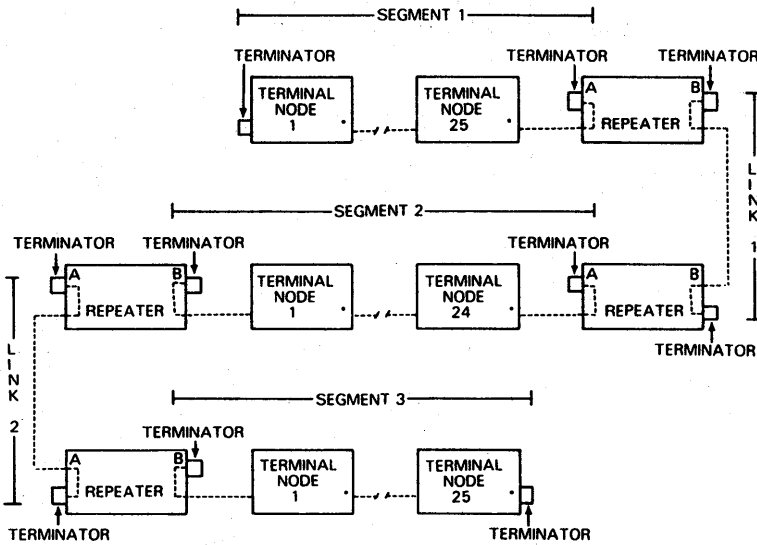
SEGMENT 1

TERMINATOR

TERMINAL NODE 1

TERMINAL NODE 25

TERMINATOR

TERMINATOR

A

B

REPEATER

LINK 1

SEGMENT 2

TERMINATOR

TERMINATOR

A

B

REPEATER

TERMINAL NODE 1

TERMINAL NODE 24

TERMINATOR

A

B

REPEATER

TERMINATOR

LINK 2

SEGMENT 3

TERMINATOR

A

B

REPEATER

TERMINAL NODE 1

TERMINAL NODE 25

TERMINATOR

TERMINATOR